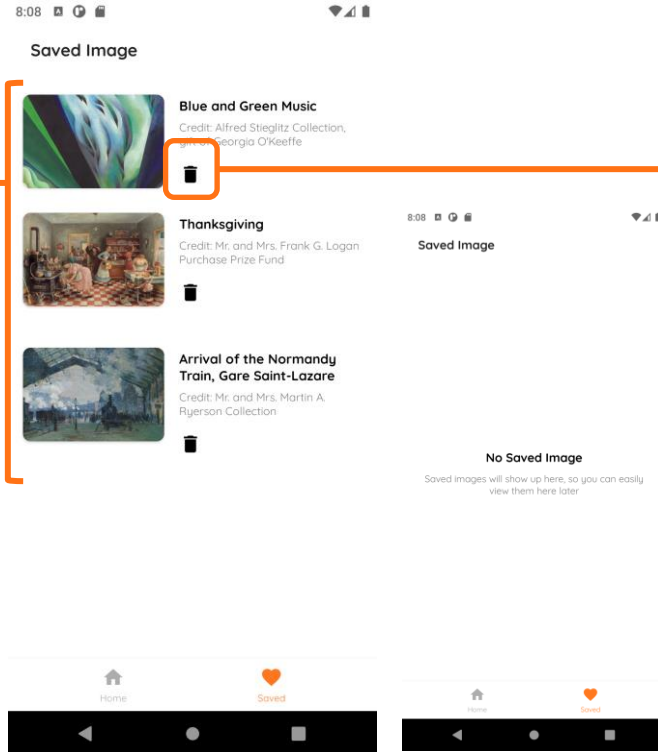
8:08

Saved Image

Blue and Green Music
Credit: Alfred Stieglitz Collection, gift of Georgia O'Keeffe

Thanksgiving
Credit: Mr. and Mrs. Frank G. Logan Purchase Prize Fund

Arrival of the Normandy Train, Gare Saint-Lazare
Credit: Mr. and Mrs. Martin A. Ryerson Collection

Home
Saved

8:08

Saved Image

No Saved Image
Saved images will show up here, so you can easily view them here later

Home
Saved